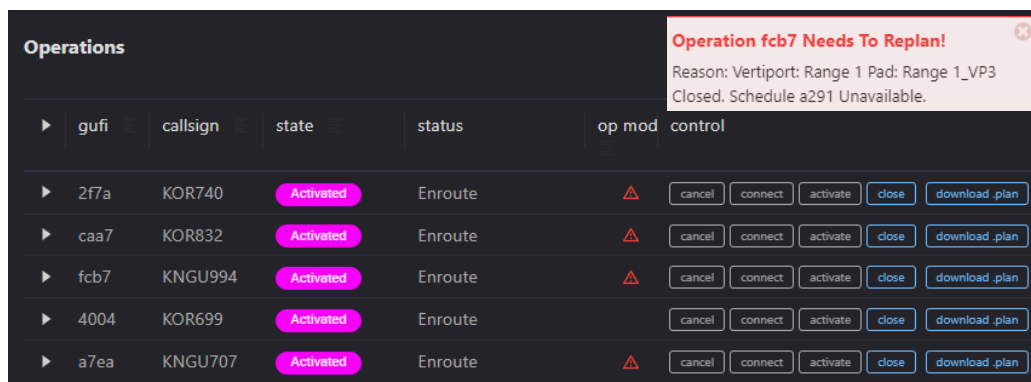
Operations

Operation fcb7 Needs To Replan!
Reason: Vertiport: Range 1 Pad: Range 1_VP3 Closed. Schedule a291 Unavailable.

| | gufi | callsign | state | status | op mod | control |
|---|---|---|---|---|---|---|
| ▶ | 2f7a | KOR740 | Activated | Enroute | ⚠ | cancel connect activate close download .plan |
| ▶ | caa7 | KOR832 | Activated | Enroute | ⚠ | cancel connect activate close download .plan |
| ▶ | fcb7 | KNGU994 | Activated | Enroute | ⚠ | cancel connect activate close download .plan |
| ▶ | 4004 | KOR699 | Activated | Enroute | | cancel connect activate close download .plan |
| ▶ | a7ea | KNGU707 | Activated | Enroute | ⚠ | cancel connect activate close download .plan |